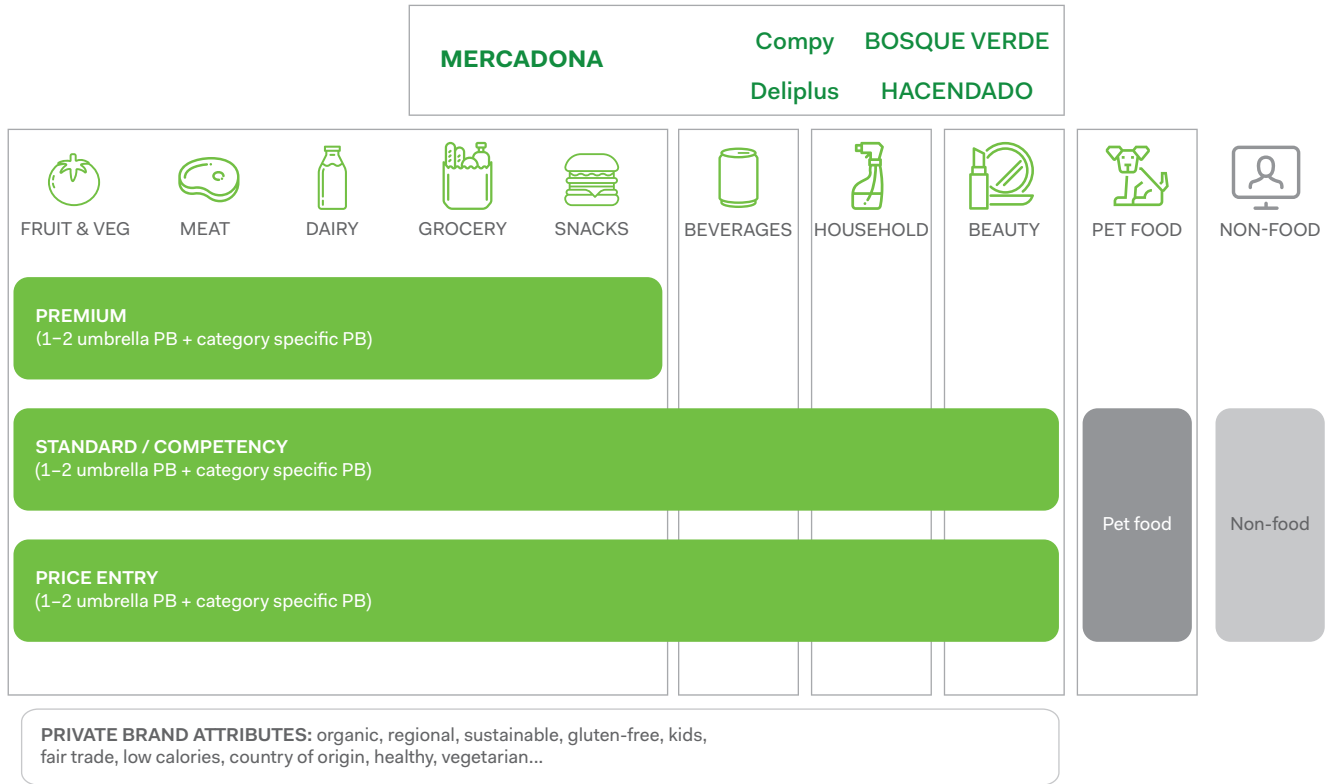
MERCADONA

Compy BOSQUE VERDE

Deliplus HACENDADO

FRUIT & VEG MEAT DAIRY GROCERY SNACKS BEVERAGES HOUSEHOLD BEAUTY PET FOOD NON-FOOD

PREMIUM
(1–2 umbrella PB + category specific PB)

STANDARD / COMPETENCY
(1–2 umbrella PB + category specific PB)

PRICE ENTRY
(1–2 umbrella PB + category specific PB)

Pet food

Non-food

PRIVATE BRAND ATTRIBUTES: organic, regional, sustainable, gluten-free, kids, fair trade, low calories, country of origin, healthy, vegetarian...